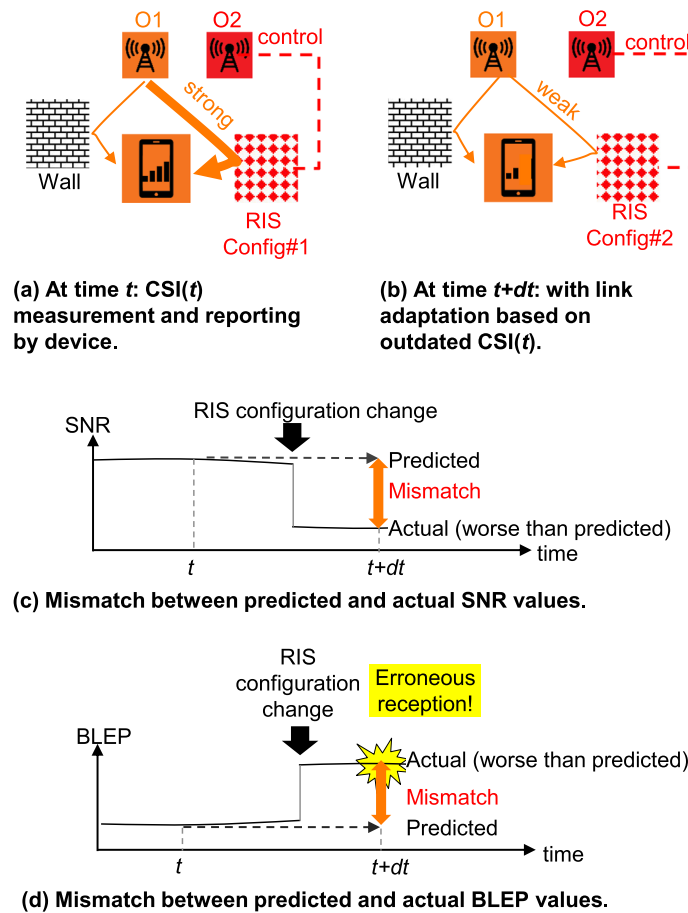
O1 O2 control

strong

Wall

RIS Config#1

(a) At time $t$: CSI($t$) measurement and reporting by device.

O1 O2 control

weak

Wall

RIS Config#2

(b) At time $t+dt$: with link adaptation based on outdated CSI($t$).

SNR

RIS configuration change

Predicted

Mismatch

Actual (worse than predicted)

time

$t$

$t+dt$

(c) Mismatch between predicted and actual SNR values.

RIS configuration change

Erroneous reception!

BLEP

Actual (worse than predicted)

Mismatch

Predicted

time

$t$

$t+dt$

(d) Mismatch between predicted and actual BLEP values.